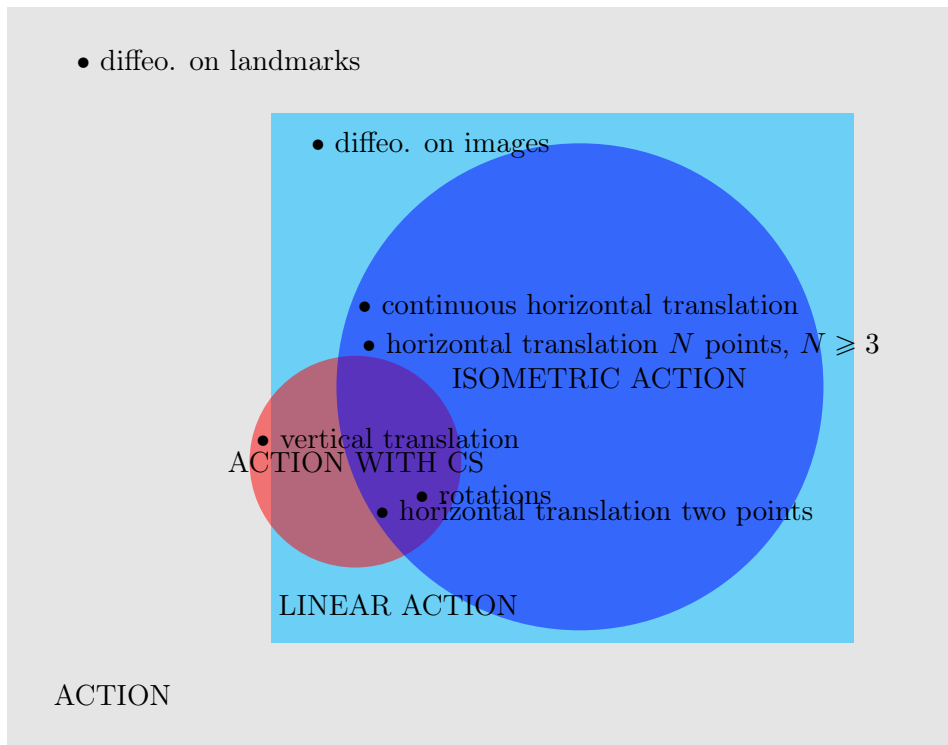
• diffeo. on landmarks

• diffeo. on images

• continuous horizontal translation

• horizontal translation $N$ points, $N \geqslant 3$

ISOMETRIC ACTION

• vertical translation

ACTION WITH CS

• rotations

• horizontal translation two points

LINEAR ACTION

ACTION